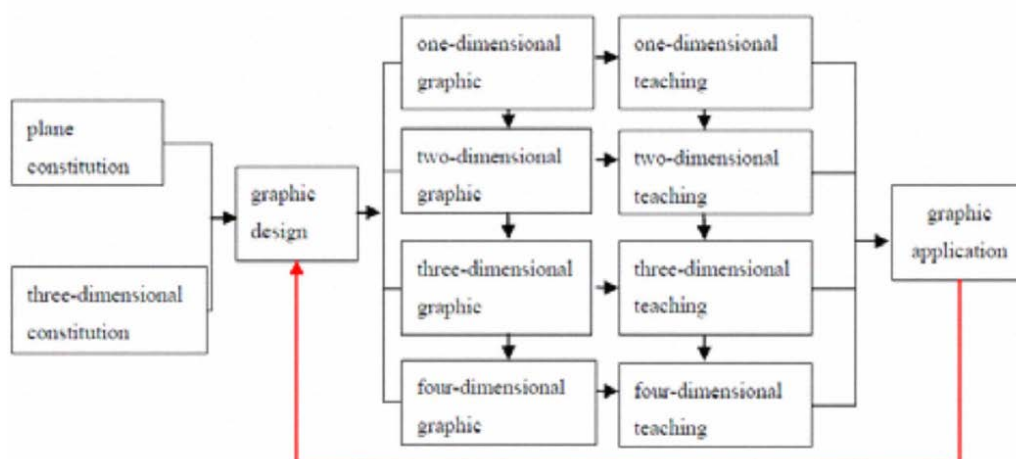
plane constitution

three-dimensional constitution

graphic design

one-dimensional graphic

two-dimensional graphic

three-dimensional graphic

four-dimensional graphic

one-dimensional teaching

two-dimensional teaching

three-dimensional teaching

four-dimensional teaching

graphic application